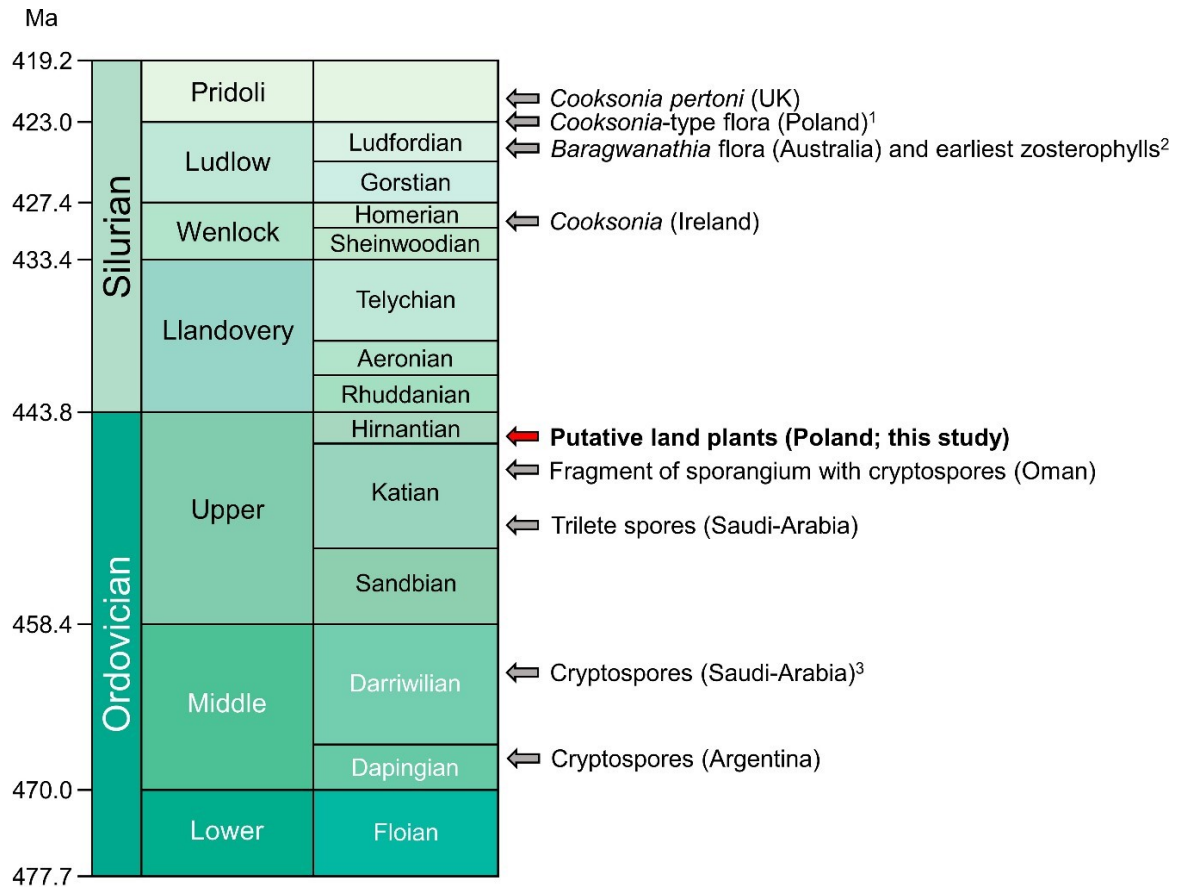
Ma

| | | | |
|---|---|---|---|
| 419.2 | Silurian | Pridoli | | Cooksonia pertoni (UK) |
| 423.0 | | Ludlow | Ludfordian | Cooksonia-type flora (Poland)$^1$ |
| | | | | Baragwanathia flora (Australia) and earliest zosterophylls$^2$ |
| | | | Gorstian | |
| 427.4 | | Wenlock | Homerian | Cooksonia (Ireland) |
| | | | Sheinwoodian | |
| 433.4 | | Llandovery | Telychian | |
| | | | Aeronian | |
| | | | Rhuddanian | |
| 443.8 | Ordovician | Upper | Hirnantian | **Putative land plants (Poland; this study)** |
| | | | Katian | Fragment of sporangium with cryptospores (Oman) |
| | | | | Trilete spores (Saudi-Arabia) |
| | | | Sandbian | |
| 458.4 | | Middle | Darriwilian | Cryptospores (Saudi-Arabia)$^3$ |
| | | | Dapingian | Cryptospores (Argentina) |
| 470.0 | | Lower | Floian | |
| 477.7 | | | | |